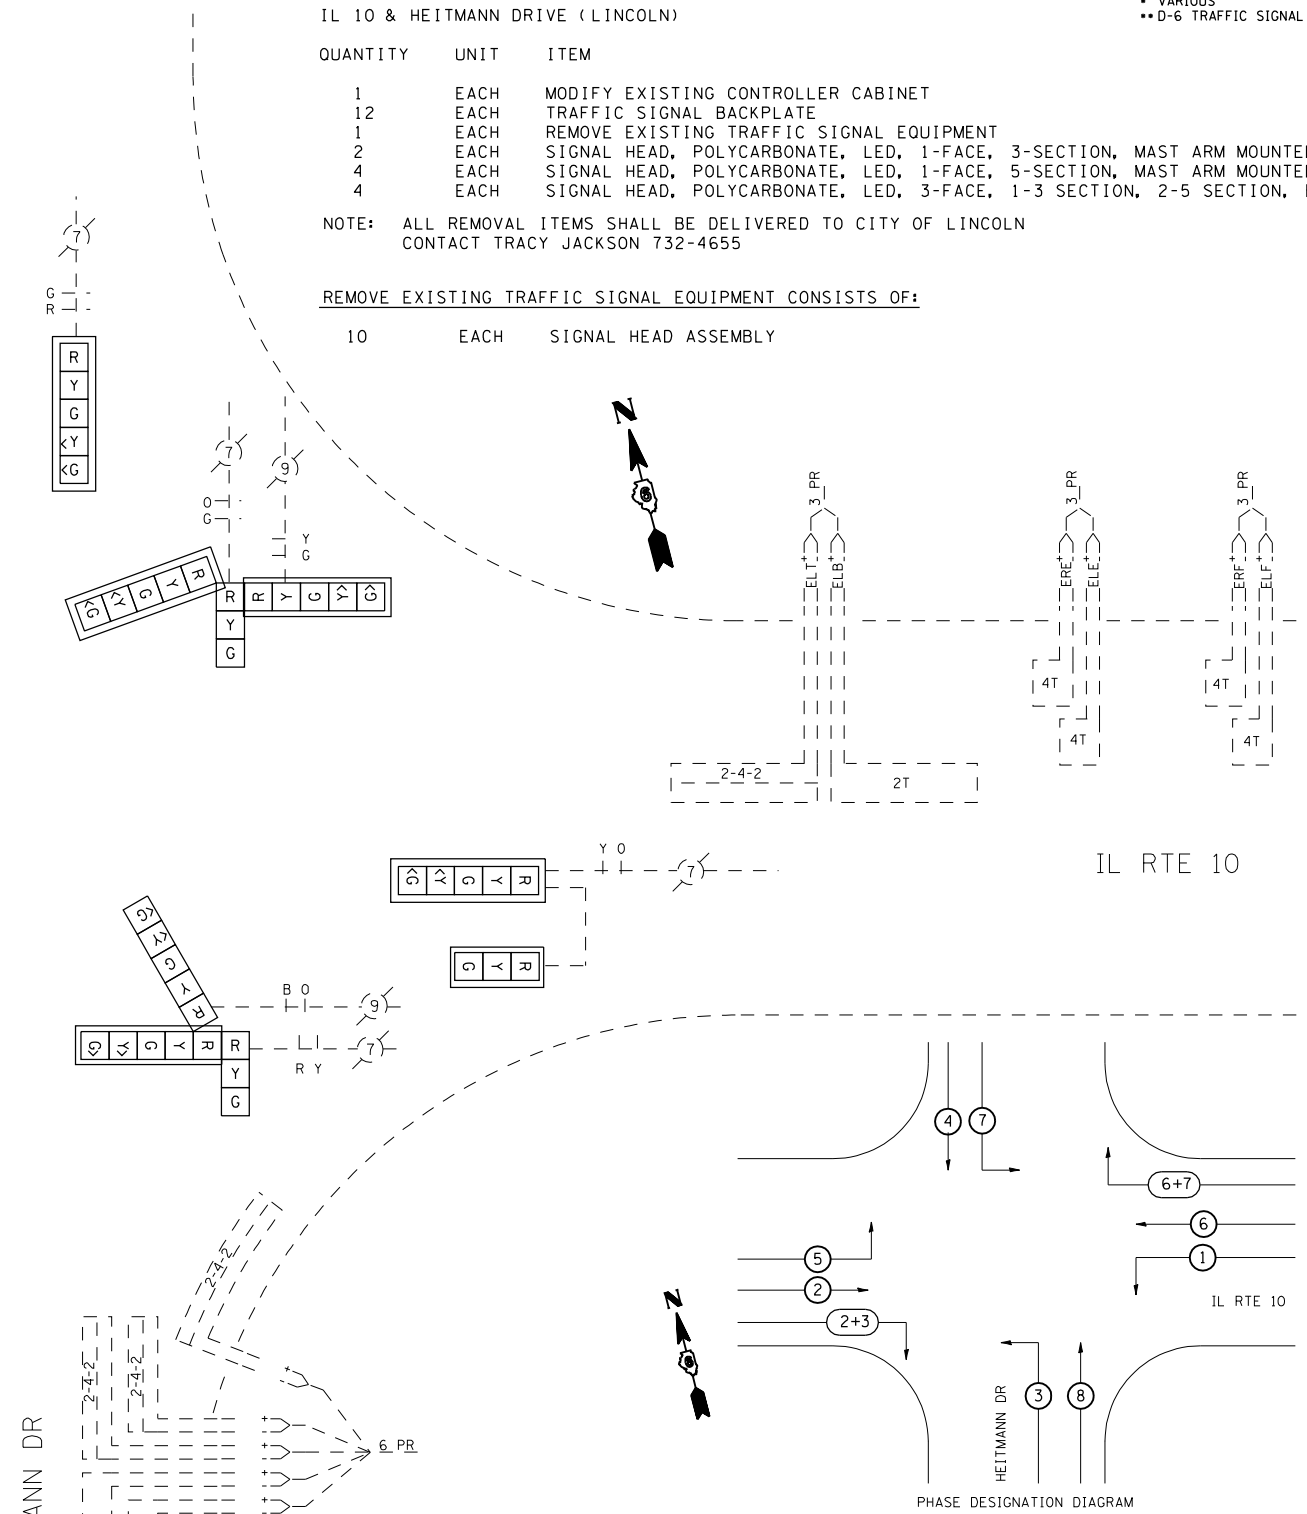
IL 10 & HEITMANN DRIVE (LINCOLN)

• VARIOUS
•• D-6 TRAFFIC SIGNAL

| QUANTITY | UNIT | ITEM |
|---|---|---|
| 1 | EACH | MODIFY EXISTING CONTROLLER CABINET |
| 12 | EACH | TRAFFIC SIGNAL BACKPLATE |
| 1 | EACH | REMOVE EXISTING TRAFFIC SIGNAL EQUIPMENT |
| 2 | EACH | SIGNAL HEAD, POLYCARBONATE, LED, 1-FACE, 3-SECTION, MAST ARM MOUNTE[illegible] |
| 4 | EACH | SIGNAL HEAD, POLYCARBONATE, LED, 1-FACE, 5-SECTION, MAST ARM MOUNTE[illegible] |
| 4 | EACH | SIGNAL HEAD, POLYCARBONATE, LED, 3-FACE, 1-3 SECTION, 2-5 SECTION, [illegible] |

NOTE: ALL REMOVAL ITEMS SHALL BE DELIVERED TO CITY OF LINCOLN
CONTACT TRACY JACKSON 732-4655

REMOVE EXISTING TRAFFIC SIGNAL EQUIPMENT CONSISTS OF:

10 EACH SIGNAL HEAD ASSEMBLY

7
G
R
R
Y
G
<Y
<G
7
9
O
G
Y
G
<G <Y G Y R
R
Y
G
R Y G Y> G>
N
3 PR
ELT
ELB
3 PR
ERE
ELE
4T
4T
3 PR
ERF
ELF
4T
4T
2-4-2
2T
Y O
7
G> <Y G Y R
G Y R
IL RTE 10
G> <Y G Y R
B O
9
7
R Y
G> Y> G Y R
R
Y
G
2-4-2
2-4-2
2-4-2
2-4-2
6 PR
ANN DR
N
4
7
6+7
6
1
5
2
2+3
IL RTE 10
HEITMANN DR
3
8
PHASE DESIGNATION DIAGRAM